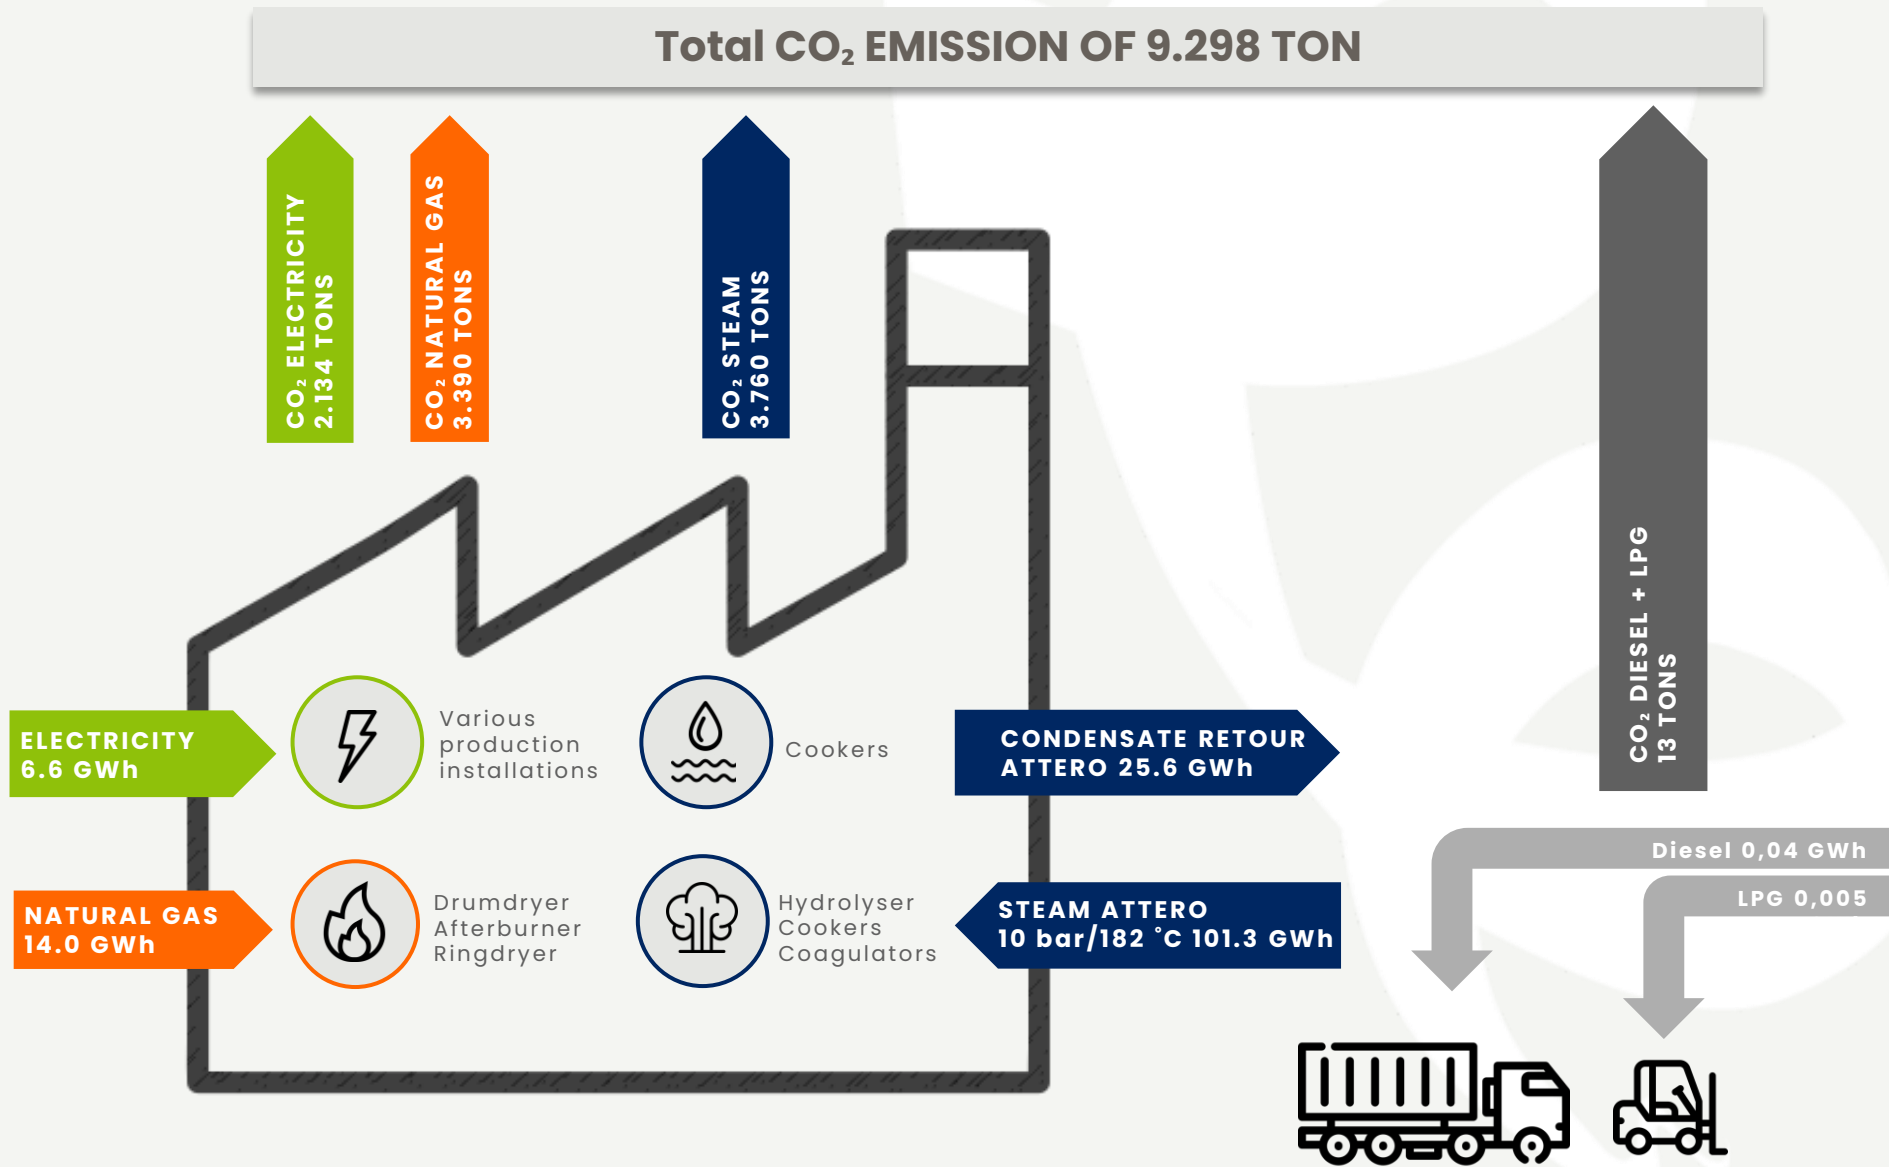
Total $CO_2$ EMISSION OF 9.298 TON

$CO_2$ ELECTRICITY 2.134 TONS

$CO_2$ NATURAL GAS 3.390 TONS

$CO_2$ STEAM 3.760 TONS

$CO_2$ DIESEL + LPG 13 TONS

ELECTRICITY 6.6 GWh

Various production installations

Cookers

CONDENSATE RETOUR ATTERO 25.6 GWh

Diesel 0,04 GWh

LPG 0,005

NATURAL GAS 14.0 GWh

Drumdryer Afterburner Ringdryer

Hydrolyser Cookers Coagulators

STEAM ATTERO 10 bar/182 ˚C 101.3 GWh